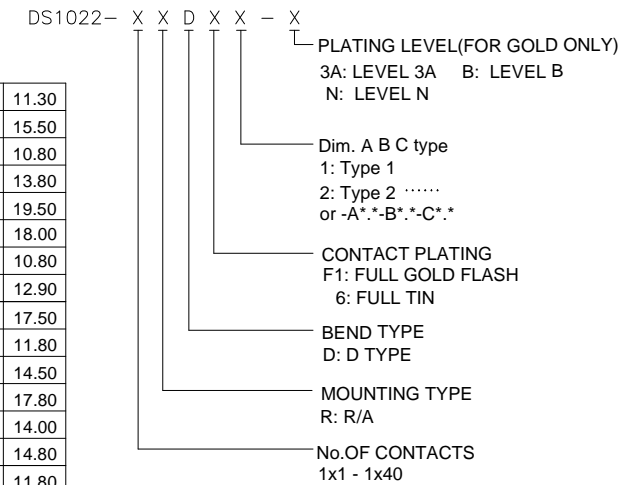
DS1022- X X D X X - X

PLATING LEVEL(FOR GOLD ONLY)
3A: LEVEL 3A B: LEVEL B
N: LEVEL N

Dim. A B C type
1: Type 1
2: Type 2 ……
or -A*.*-B*.*-C*.*

CONTACT PLATING
F1: FULL GOLD FLASH
6: FULL TIN

BEND TYPE
D: D TYPE

MOUNTING TYPE
R: R/A

No.OF CONTACTS
1x1 - 1x40

| 11.30 |
|---|
| 15.50 |
| 10.80 |
| 13.80 |
| 19.50 |
| 18.00 |
| 10.80 |
| 12.90 |
| 17.50 |
| 11.80 |
| 14.50 |
| 17.80 |
| 14.00 |
| 14.80 |
| 11.80 |